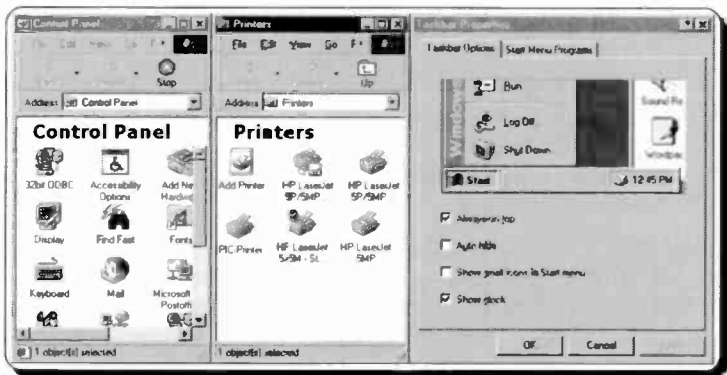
Control Panel
File Edit View Go F
Stop
Address Control Panel
Control Panel
32bit ODBC
Accessibility Options
Add New Hardware
Display
Find Fast
Fonts
Keyboard
Mail
Microsoft Postoffice
1 object(s) selected

Printers
File Edit View Go F
Up
Address Printers
Printers
Add Printer
HP LaserJet 5P/5MP
HP LaserJet 5P/5MP
PIC Printer
HP LaserJet 5/5M - St
HP LaserJet 5MP
1 object(s) selected

Taskbar Properties
Taskbar Options
Start Menu Programs
Run
Log Off
Shut Down
Windows
Start
12:45 PM
Sound Re
Wordpad
Always on top
Auto hide
Show small icons in Start menu
Show clock
OK
Cancel